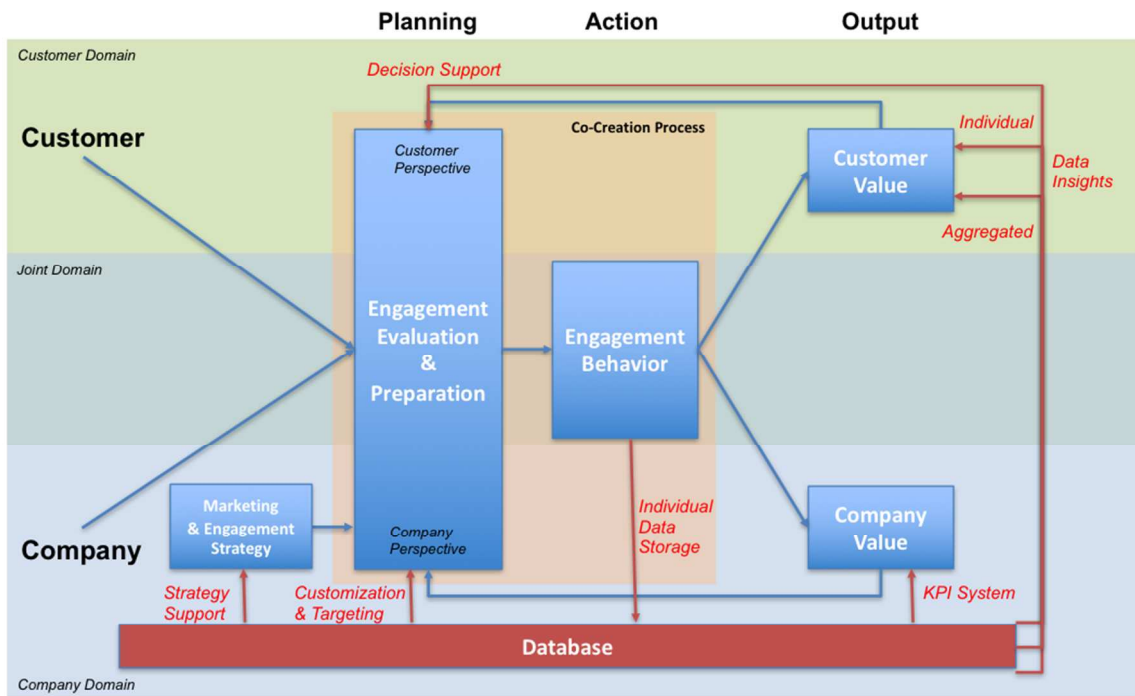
Planning Action Output

Customer Domain

Decision Support

Co-Creation Process

Customer

Customer Perspective

Individual

Customer Value

Data Insights

Aggregated

Joint Domain

Engagement Evaluation & Preparation

Engagement Behavior

Company

Marketing & Engagement Strategy

Company Perspective

Individual Data Storage

Company Value

Strategy Support

Customization & Targeting

KPI System

Database

Company Domain